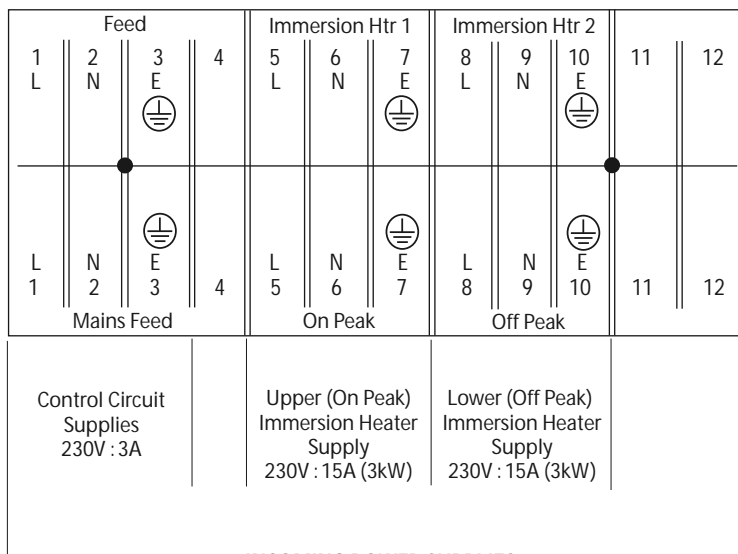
Feed

1 L

2 N

3 E

4

Immersion Htr 1

5 L

6 N

7 E

Immersion Htr 2

8 L

9 N

10 E

11

12

L 1

N 2

E 3

4

L 5

N 6

E 7

L 8

N 9

E 10

11

12

Mains Feed

On Peak

Off Peak

Control Circuit Supplies 230V : 3A

Upper (On Peak) Immersion Heater Supply 230V : 15A (3kW)

Lower (Off Peak) Immersion Heater Supply 230V : 15A (3kW)

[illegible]